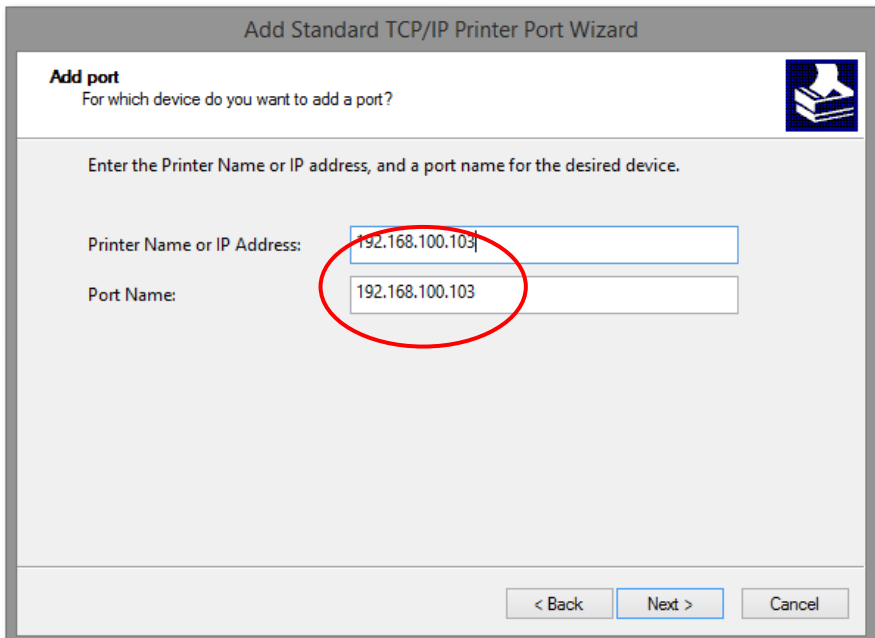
Add Standard TCP/IP Printer Port Wizard

Add port
For which device do you want to add a port?

Enter the Printer Name or IP address, and a port name for the desired device.

Printer Name or IP Address: 192.168.100.103

Port Name: 192.168.100.103

< Back
Next >
Cancel